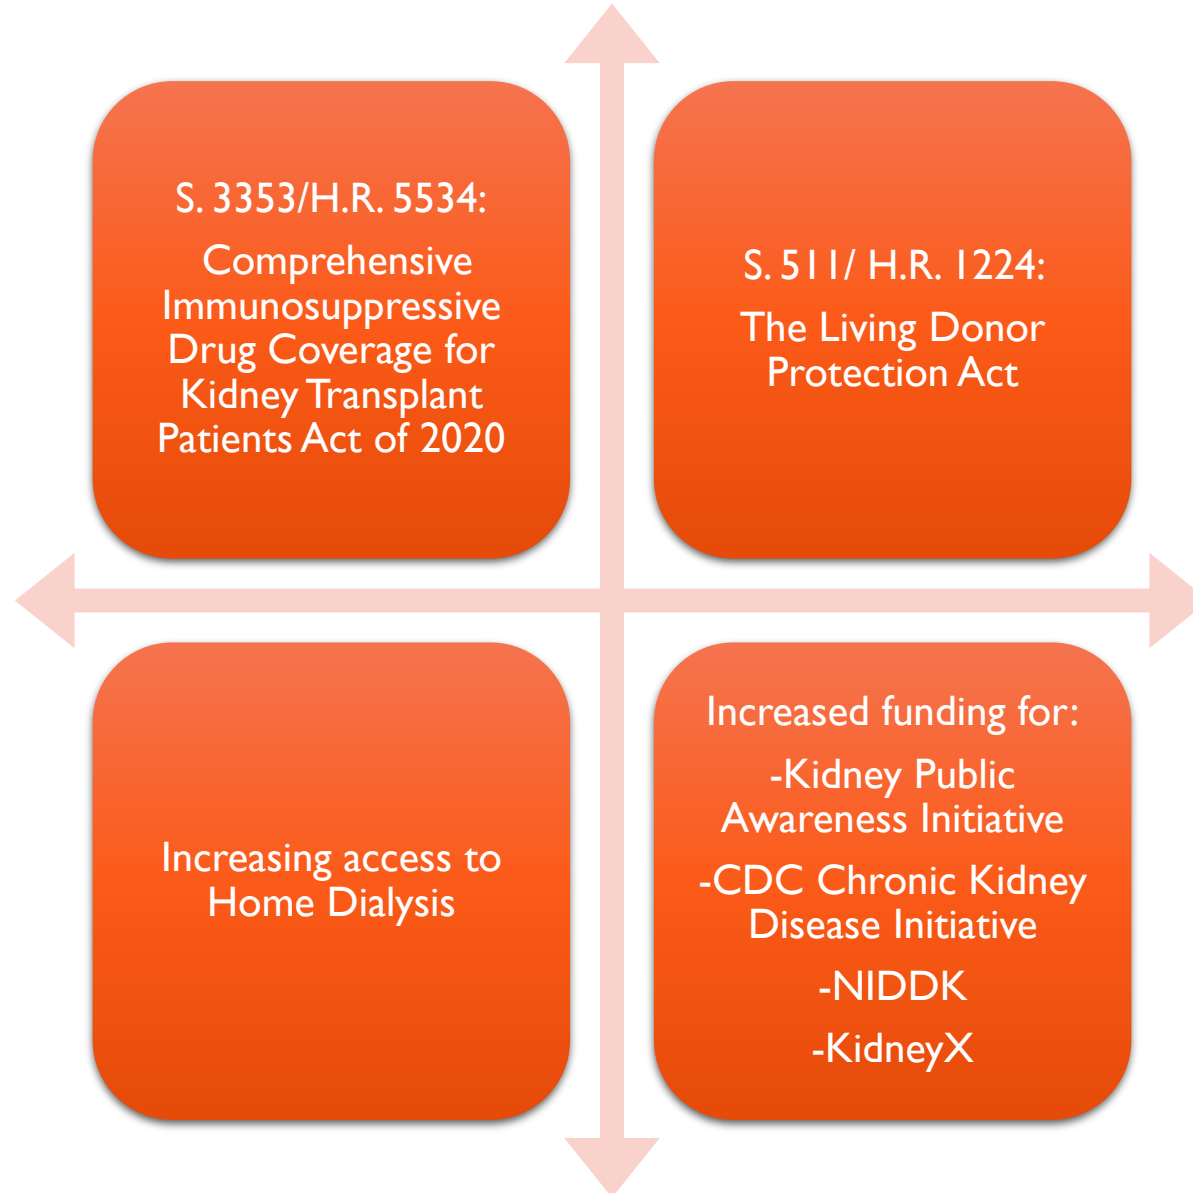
S. 3353/H.R. 5534:

Comprehensive Immunosuppressive Drug Coverage for Kidney Transplant Patients Act of 2020

S. 511/ H.R. 1224:

The Living Donor Protection Act

Increasing access to Home Dialysis

Increased funding for:

-Kidney Public Awareness Initiative

-CDC Chronic Kidney Disease Initiative

-NIDDK

-KidneyX